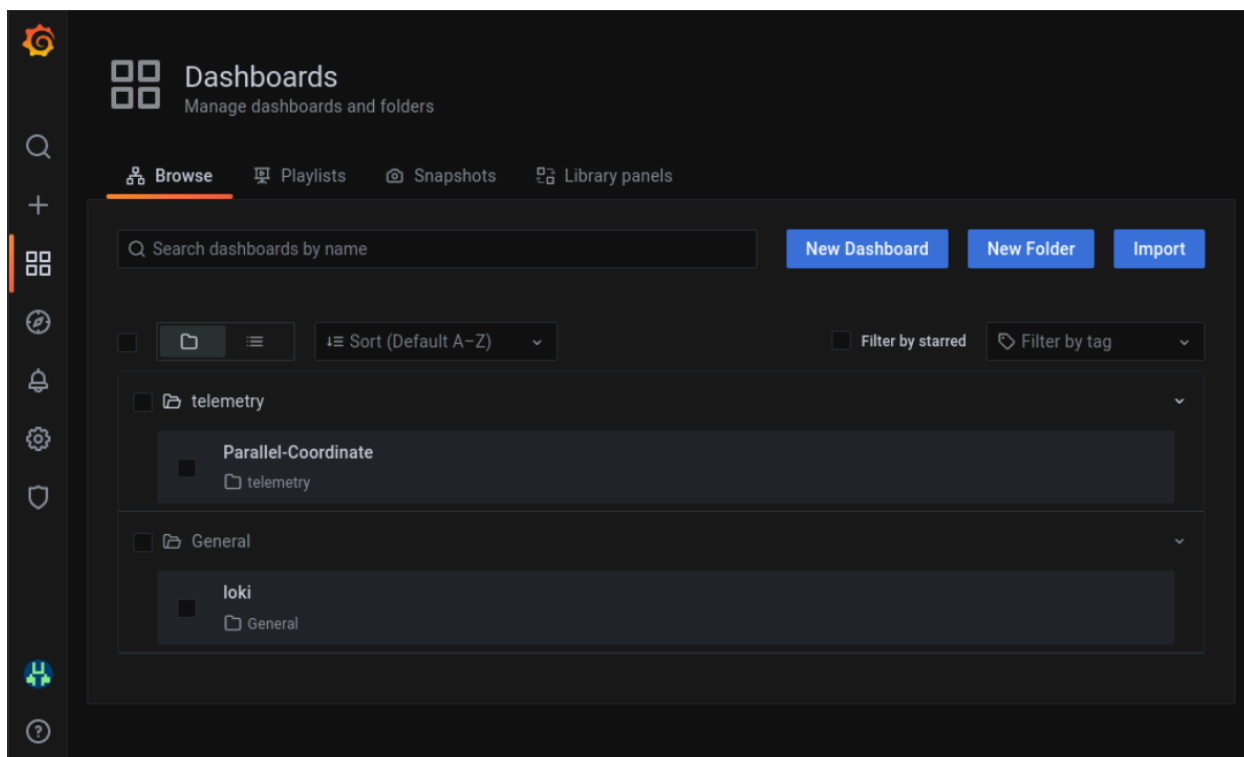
Dashboards
Manage dashboards and folders

Browse
Playlists
Snapshots
Library panels

Search dashboards by name

New Dashboard
New Folder
Import

Sort (Default A–Z)

Filter by starred
Filter by tag

telemetry

Parallel-Coordinate
telemetry

General

loki
General